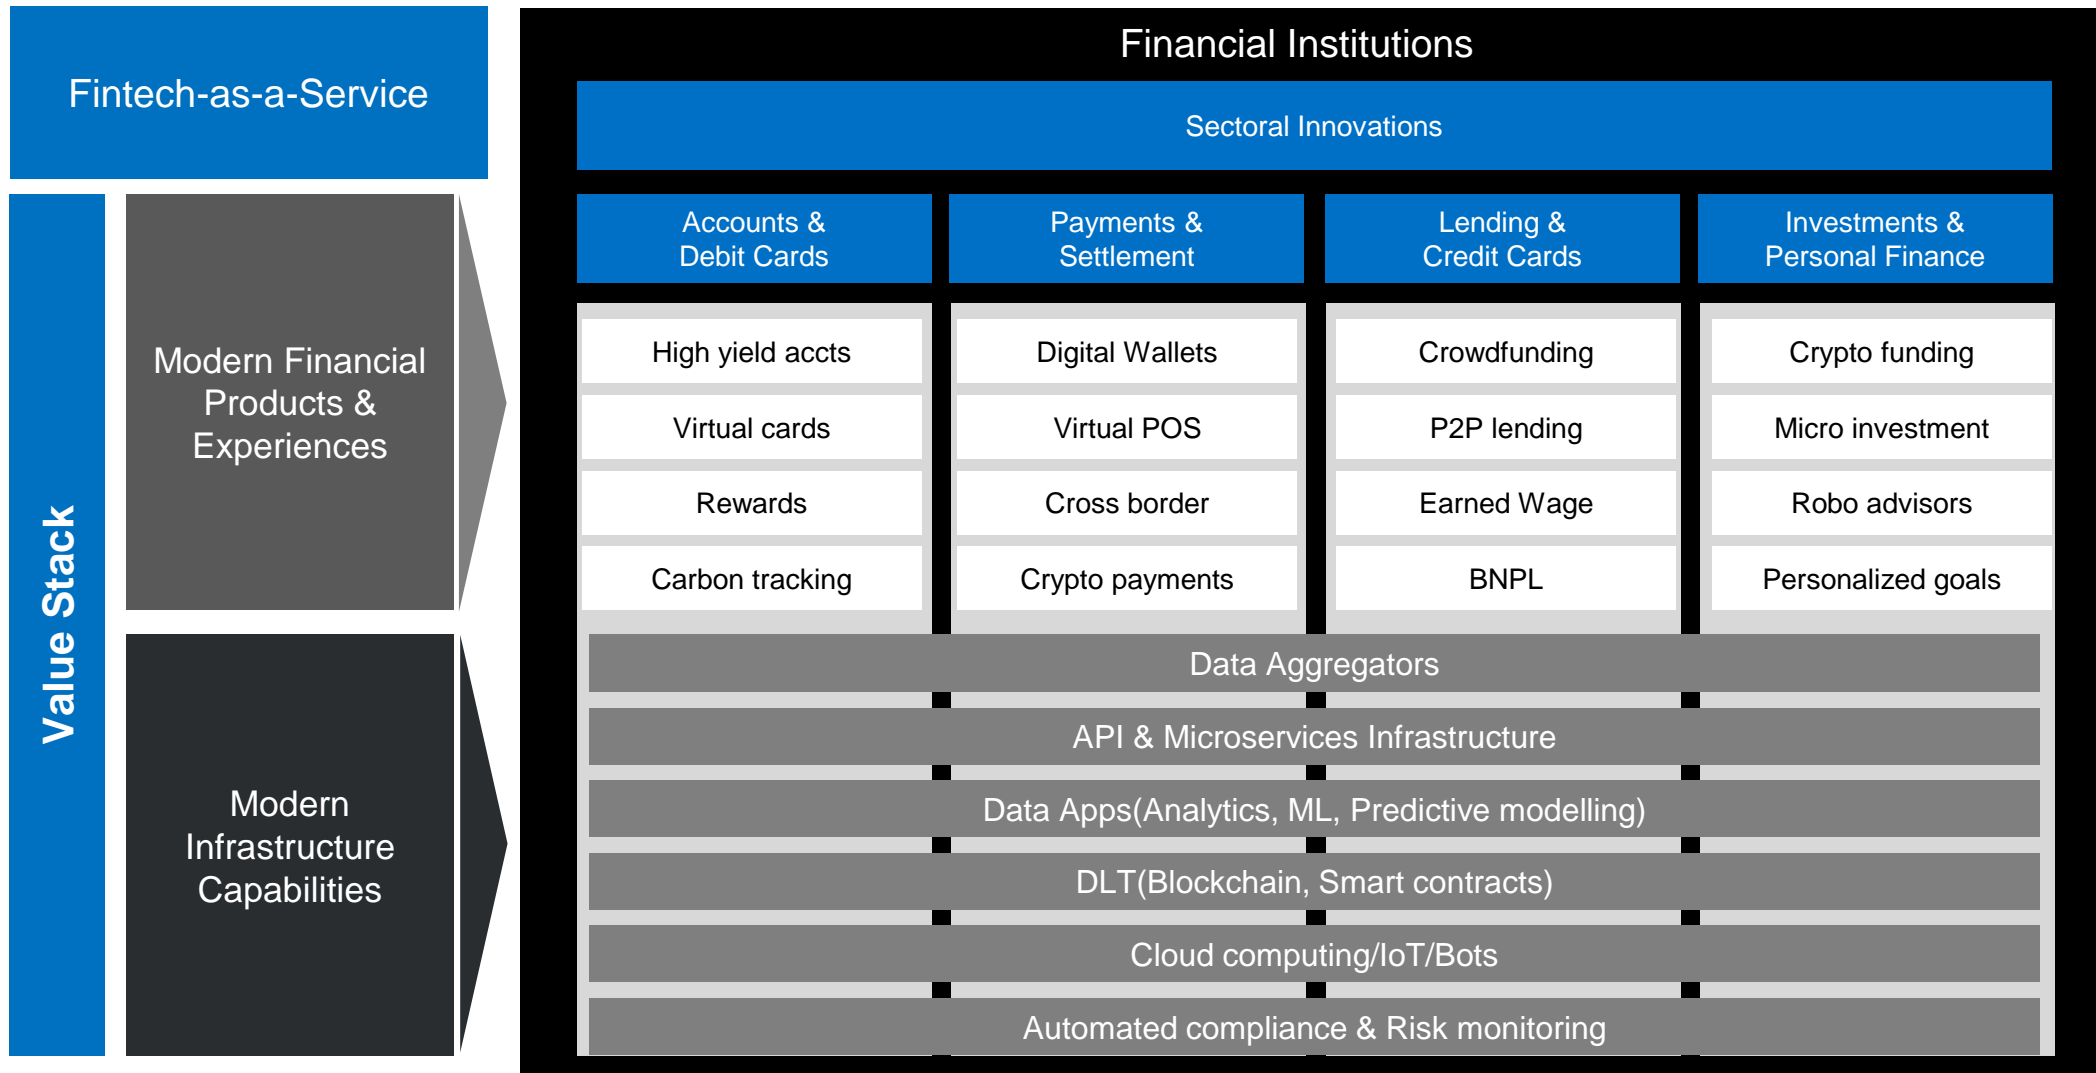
Fintech-as-a-Service

Value Stack

Modern Financial Products & Experiences

Modern Infrastructure Capabilities

Financial Institutions

Sectoral Innovations

| Accounts & Debit Cards | Payments & Settlement | Lending & Credit Cards | Investments & Personal Finance |
|---|---|---|---|
| High yield accts | Digital Wallets | Crowdfunding | Crypto funding |
| Virtual cards | Virtual POS | P2P lending | Micro investment |
| Rewards | Cross border | Earned Wage | Robo advisors |
| Carbon tracking | Crypto payments | BNPL | Personalized goals |

Data Aggregators

API & Microservices Infrastructure

Data Apps(Analytics, ML, Predictive modelling)

DLT(Blockchain, Smart contracts)

Cloud computing/IoT/Bots

Automated compliance & Risk monitoring